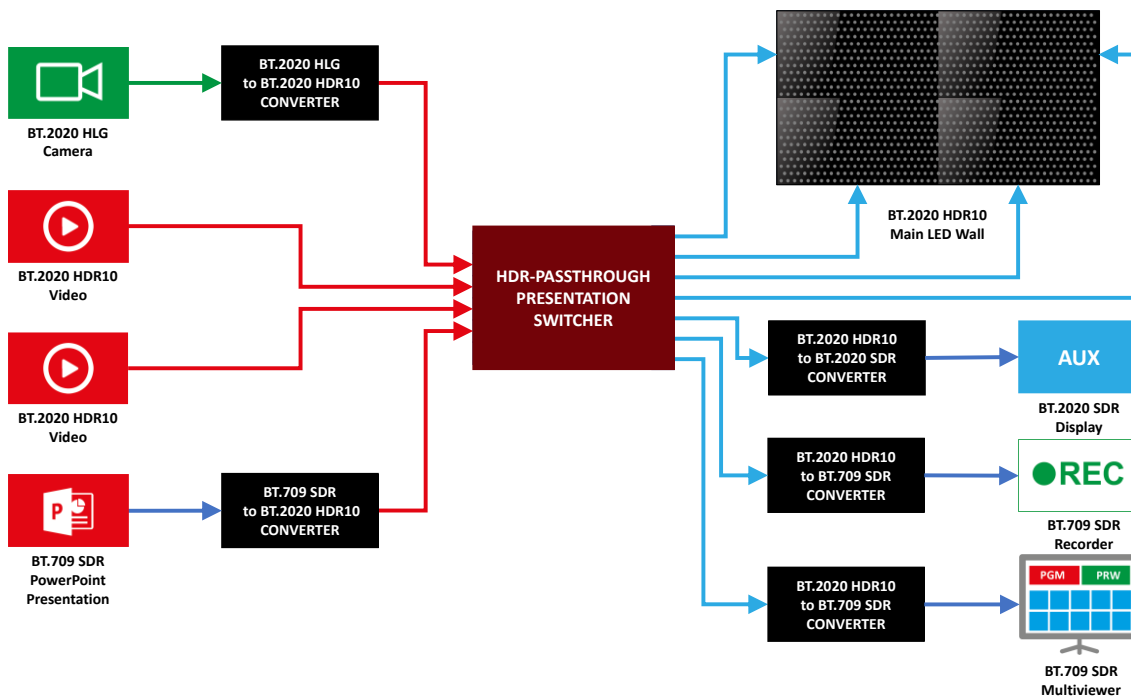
BT.2020 HLG Camera

BT.2020 HLG to BT.2020 HDR10 CONVERTER

BT.2020 HDR10 Video

BT.2020 HDR10 Video

BT.709 SDR PowerPoint Presentation

BT.709 SDR to BT.2020 HDR10 CONVERTER

HDR-PASSTHROUGH PRESENTATION SWITCHER

BT.2020 HDR10 Main LED Wall

BT.2020 HDR10 to BT.2020 SDR CONVERTER

AUX

BT.2020 SDR Display

BT.2020 HDR10 to BT.709 SDR CONVERTER

REC

BT.709 SDR Recorder

BT.2020 HDR10 to BT.709 SDR CONVERTER

PGM

PRW

BT.709 SDR Multiviewer